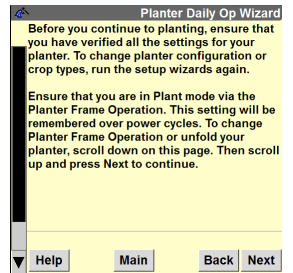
Planter Daily Op Wizard

Before you continue to planting, ensure that you have verified all the settings for your planter. To change planter configuration or crop types, run the setup wizards again.

Ensure that you are in Plant mode via the Planter Frame Operation. This setting will be remembered over power cycles. To change Planter Frame Operation or unfold your planter, scroll down on this page. Then scroll up and press Next to continue.

Help

Main

Back

Next